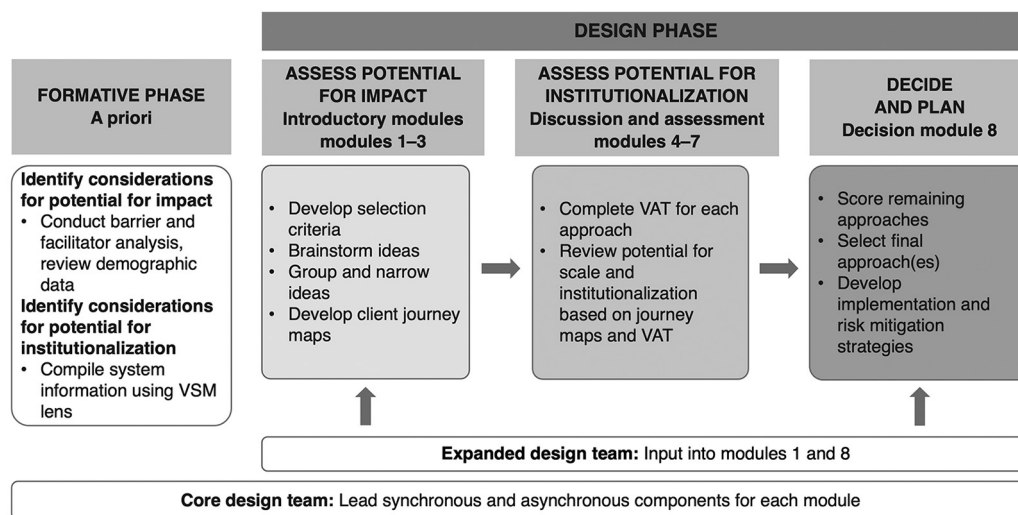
DESIGN PHASE

FORMATIVE PHASE
A priori

ASSESS POTENTIAL FOR IMPACT
Introductory modules modules 1–3

ASSESS POTENTIAL FOR INSTITUTIONALIZATION
Discussion and assessment modules 4–7

DECIDE AND PLAN
Decision module 8

**Identify considerations for potential for impact**
• Conduct barrier and facilitator analysis, review demographic data
**Identify considerations for potential for institutionalization**
• Compile system information using VSM lens

• Develop selection criteria
• Brainstorm ideas
• Group and narrow ideas
• Develop client journey maps

• Complete VAT for each approach
• Review potential for scale and institutionalization based on journey maps and VAT

• Score remaining approaches
• Select final approach(es)
• Develop implementation and risk mitigation strategies

**Expanded design team:** Input into modules 1 and 8

**Core design team:** Lead synchronous and asynchronous components for each module